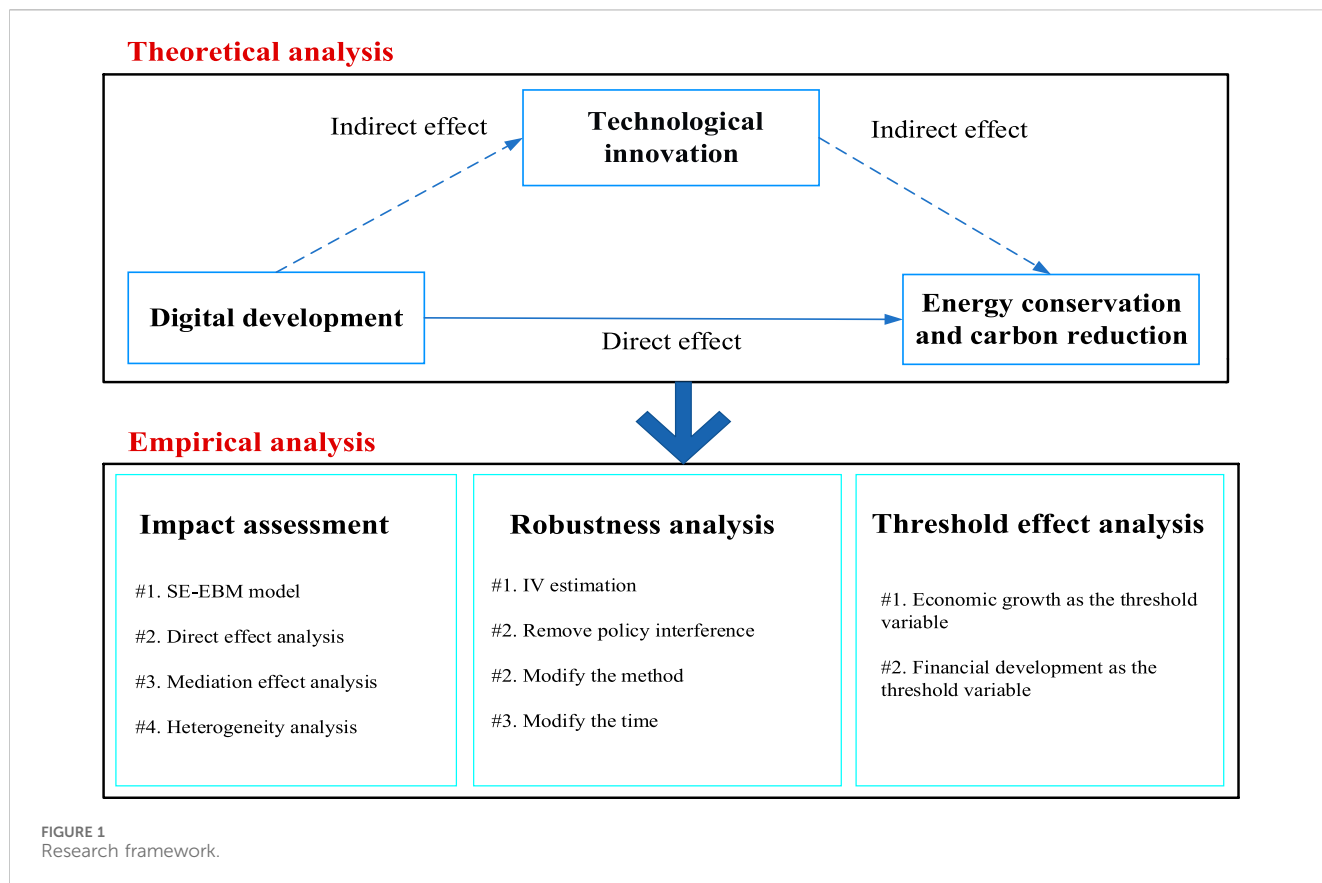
Theoretical analysis

Indirect effect

Technological innovation

Indirect effect

Digital development

Direct effect

Energy conservation and carbon reduction

Empirical analysis

Impact assessment

#1. SE-EBM model

#2. Direct effect analysis

#3. Mediation effect analysis

#4. Heterogeneity analysis

Robustness analysis

#1. IV estimation

#2. Remove policy interference

#2. Modify the method

#3. Modify the time

Threshold effect analysis

#1. Economic growth as the threshold variable

#2. Financial development as the threshold variable

FIGURE 1
Research framework.